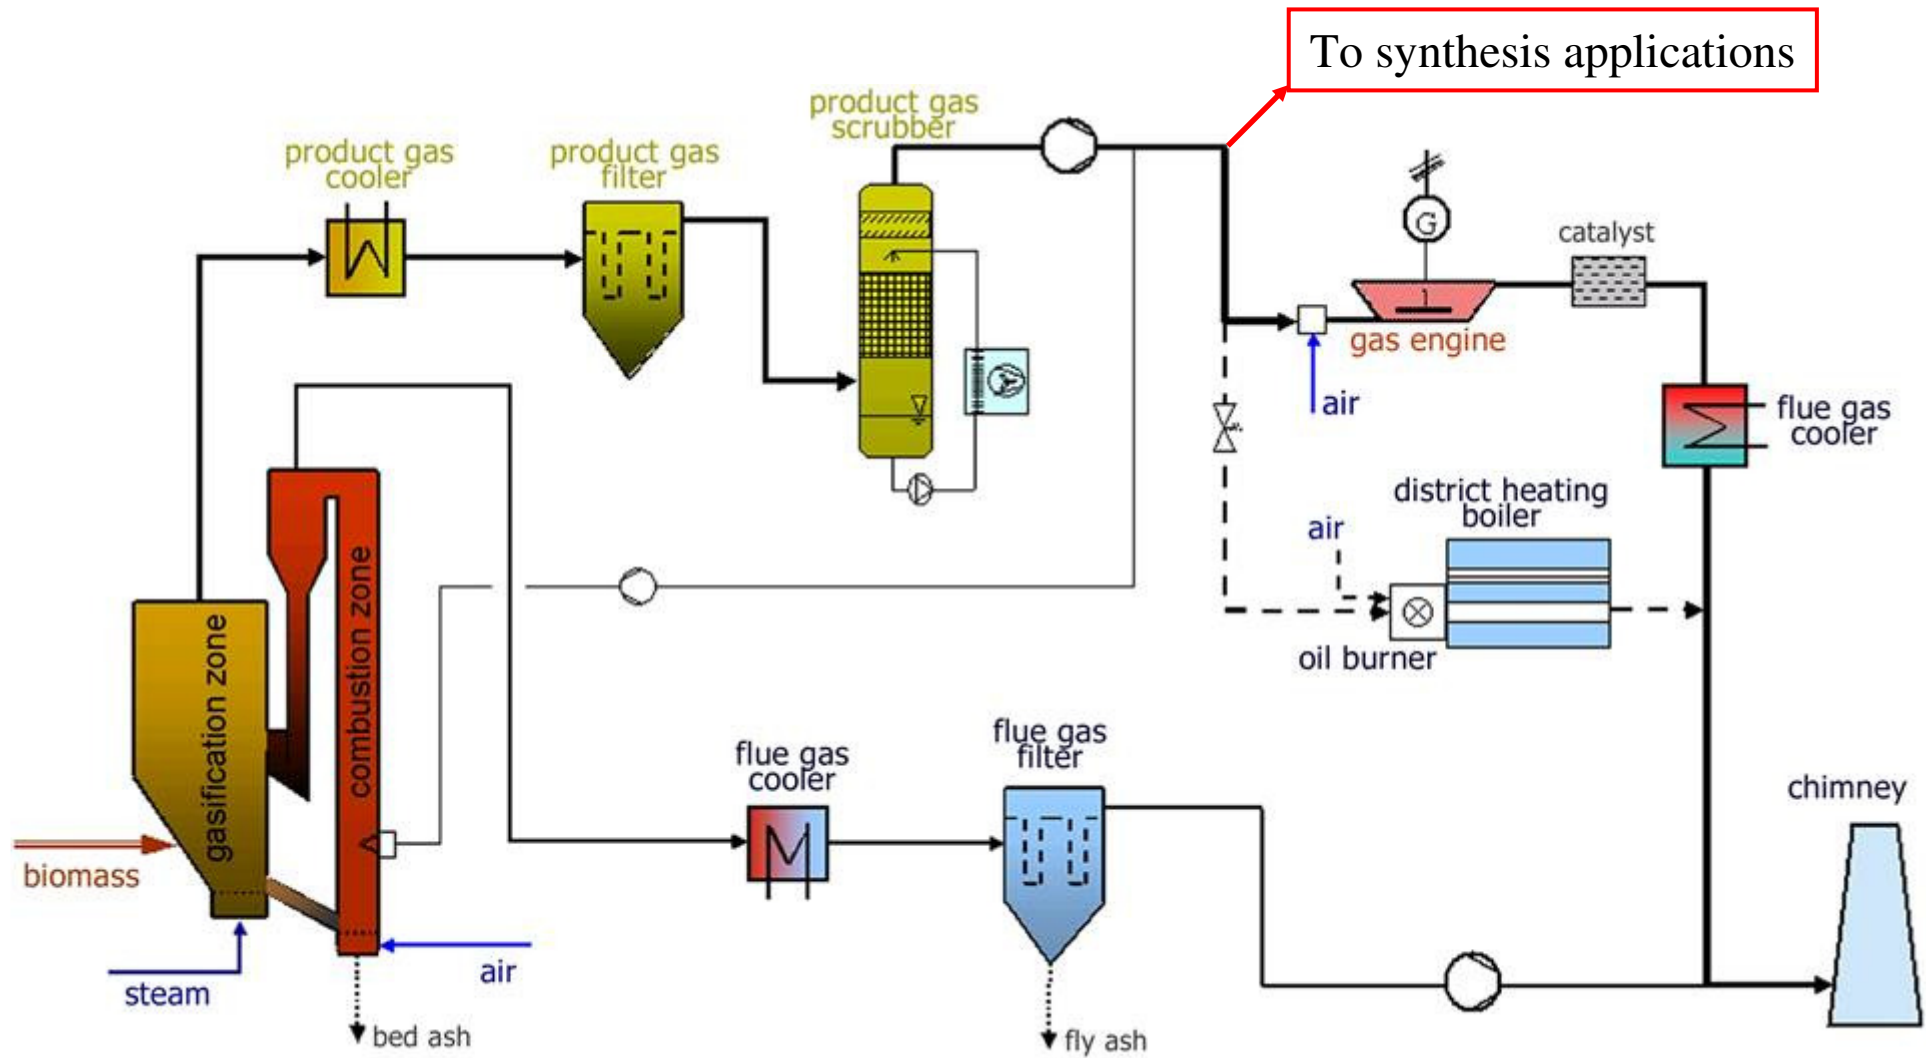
To synthesis applications

product gas cooler

product gas filter

product gas scrubber

catalyst

G

gas engine

air

flue gas cooler

district heating boiler

air

oil burner

gasification zone

combustion zone

biomass

steam

air

bed ash

flue gas cooler

flue gas filter

fly ash

chimney